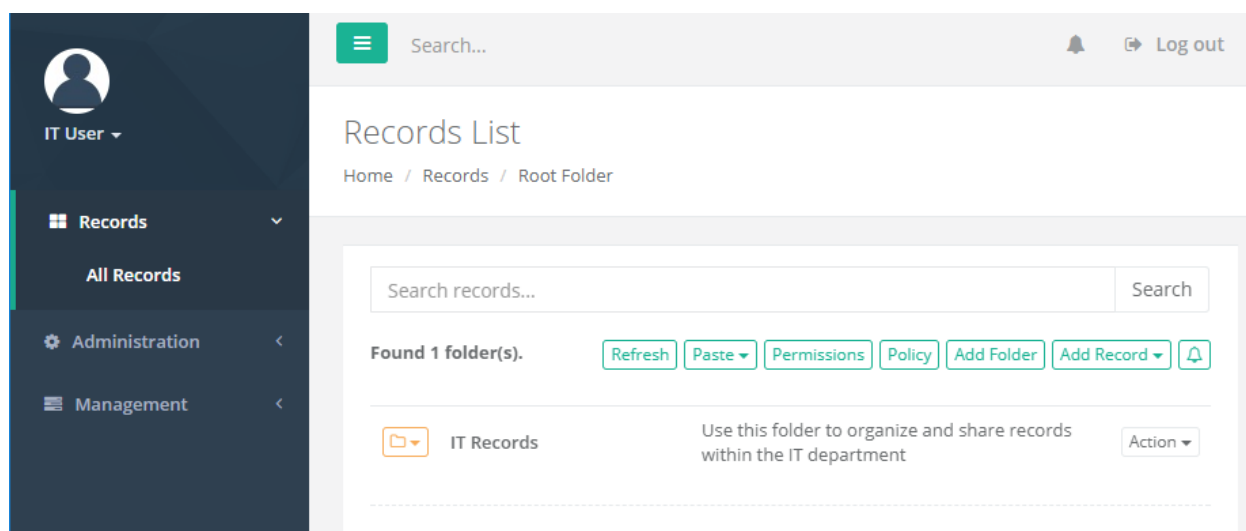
IT User

Records

All Records

Administration

Management

Search...

Log out

Records List

Home / Records / Root Folder

Search records...

Search

Found 1 folder(s).

Refresh Paste Permissions Policy Add Folder Add Record

IT Records

Use this folder to organize and share records within the IT department

Action